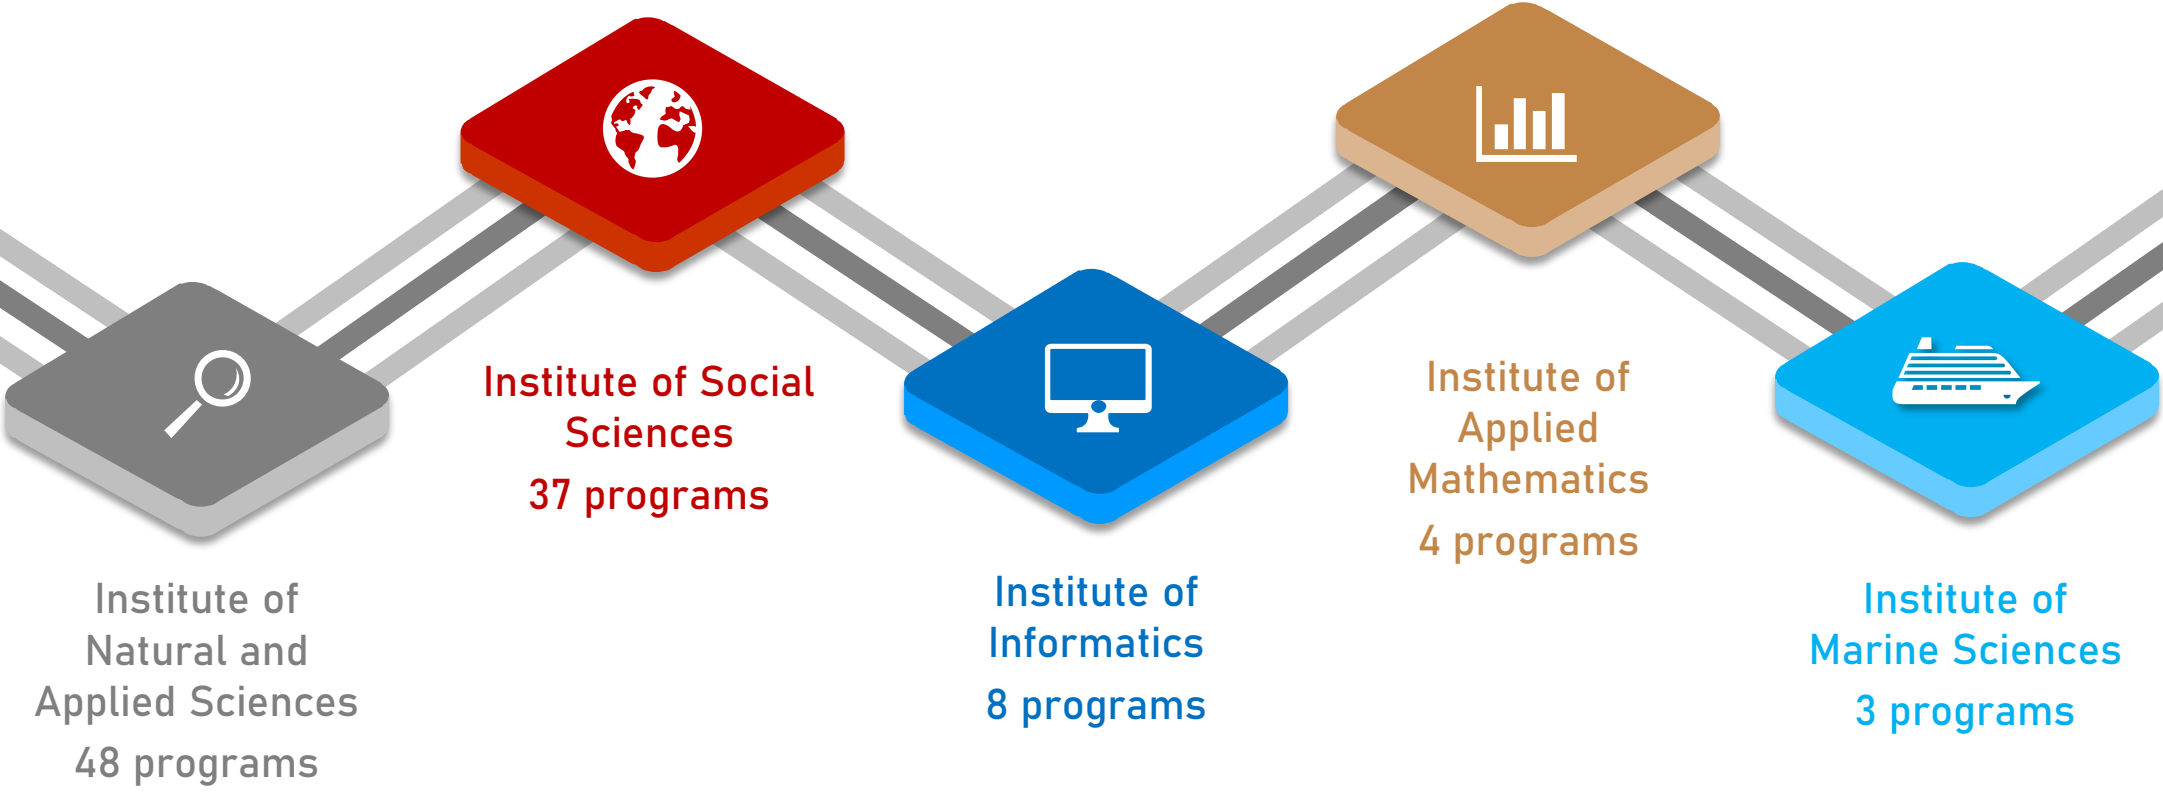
Institute of Natural and Applied Sciences
48 programs

Institute of Social Sciences
37 programs

Institute of Informatics
8 programs

Institute of Applied Mathematics
4 programs

Institute of Marine Sciences
3 programs